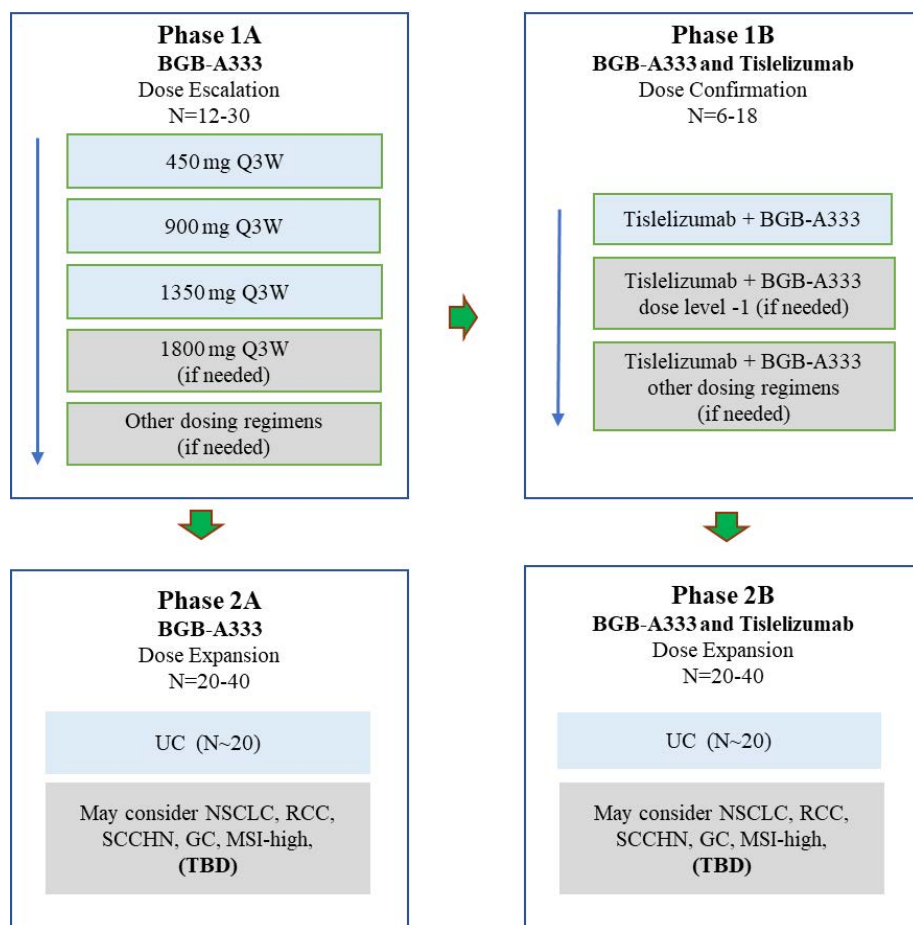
Phase 1A
BGB-A333
Dose Escalation
N=12-30

450 mg Q3W

900 mg Q3W

1350 mg Q3W

1800 mg Q3W
(if needed)

Other dosing regimens
(if needed)

Phase 1B
BGB-A333 and Tislelizumab
Dose Confirmation
N=6-18

Tislelizumab + BGB-A333

Tislelizumab + BGB-A333
dose level -1 (if needed)

Tislelizumab + BGB-A333
other dosing regimens
(if needed)

Phase 2A
BGB-A333
Dose Expansion
N=20-40

UC (N~20)

May consider NSCLC, RCC, SCCHN, GC, MSI-high, **(TBD)**

Phase 2B
BGB-A333 and Tislelizumab
Dose Expansion
N=20-40

UC (N~20)

May consider NSCLC, RCC, SCCHN, GC, MSI-high, **(TBD)**